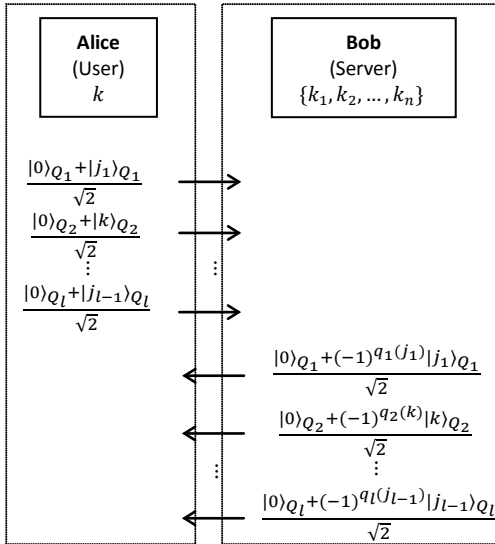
**Alice**
(User)
$k$

**Bob**
(Server)
$\{k_1, k_2, \dots, k_n\}$

$\frac{|0\rangle_{Q_1}+|j_1\rangle_{Q_1}}{\sqrt{2}}$

$\frac{|0\rangle_{Q_2}+|k\rangle_{Q_2}}{\sqrt{2}}$

$\vdots$

$\frac{|0\rangle_{Q_l}+|j_{l-1}\rangle_{Q_l}}{\sqrt{2}}$

$\vdots$

$\frac{|0\rangle_{Q_1}+(-1)^{q_1(j_1)}|j_1\rangle_{Q_1}}{\sqrt{2}}$

$\frac{|0\rangle_{Q_2}+(-1)^{q_2(k)}|k\rangle_{Q_2}}{\sqrt{2}}$

$\vdots$

$\vdots$

$\frac{|0\rangle_{Q_l}+(-1)^{q_l(j_{l-1})}|j_{l-1}\rangle_{Q_l}}{\sqrt{2}}$